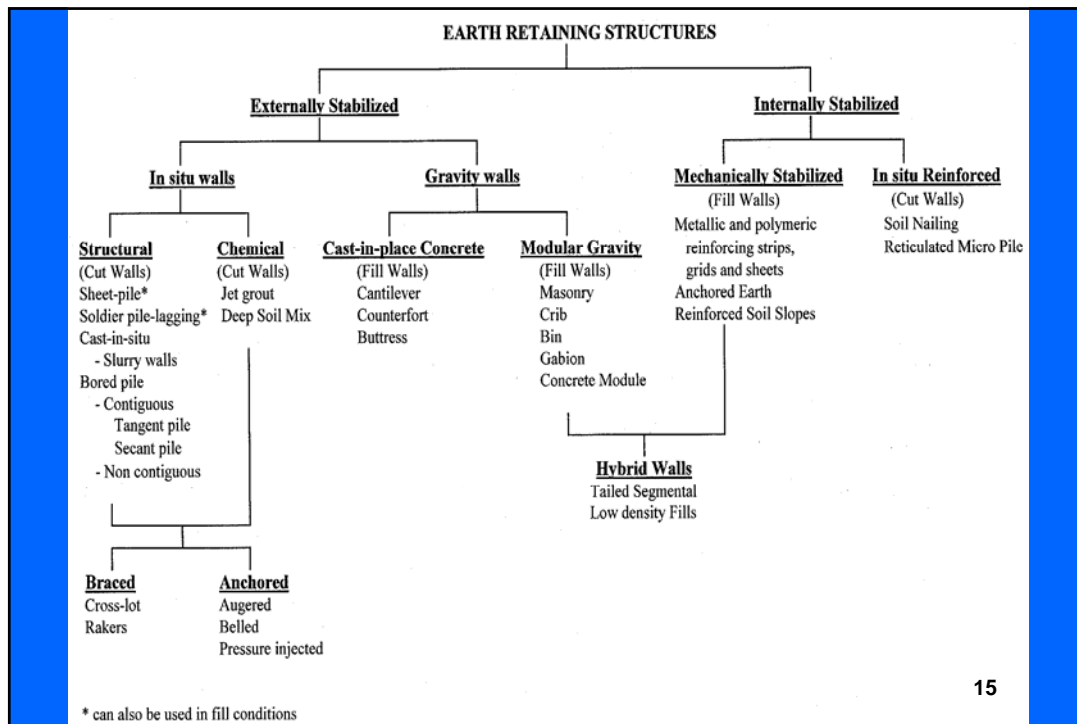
EARTH RETAINING STRUCTURES

Externally Stabilized

Internally Stabilized

In situ walls

Gravity walls

Mechanically Stabilized
(Fill Walls)
Metallic and polymeric reinforcing strips, grids and sheets
Anchored Earth
Reinforced Soil Slopes

In situ Reinforced
(Cut Walls)
Soil Nailing
Reticulated Micro Pile

Structural
(Cut Walls)
Sheet-pile*
Soldier pile-lagging*
Cast-in-situ
- Slurry walls
Bored pile
- Contiguous
Tangent pile
Secant pile
- Non contiguous

Chemical
(Cut Walls)
Jet grout
Deep Soil Mix

Cast-in-place Concrete
(Fill Walls)
Cantilever
Counterfort
Buttress

Modular Gravity
(Fill Walls)
Masonry
Crib
Bin
Gabion
Concrete Module

Hybrid Walls
Tailed Segmental
Low density Fills

Braced
Cross-lot
Rakers

Anchored
Augered
Belled
Pressure injected

15

* can also be used in fill conditions